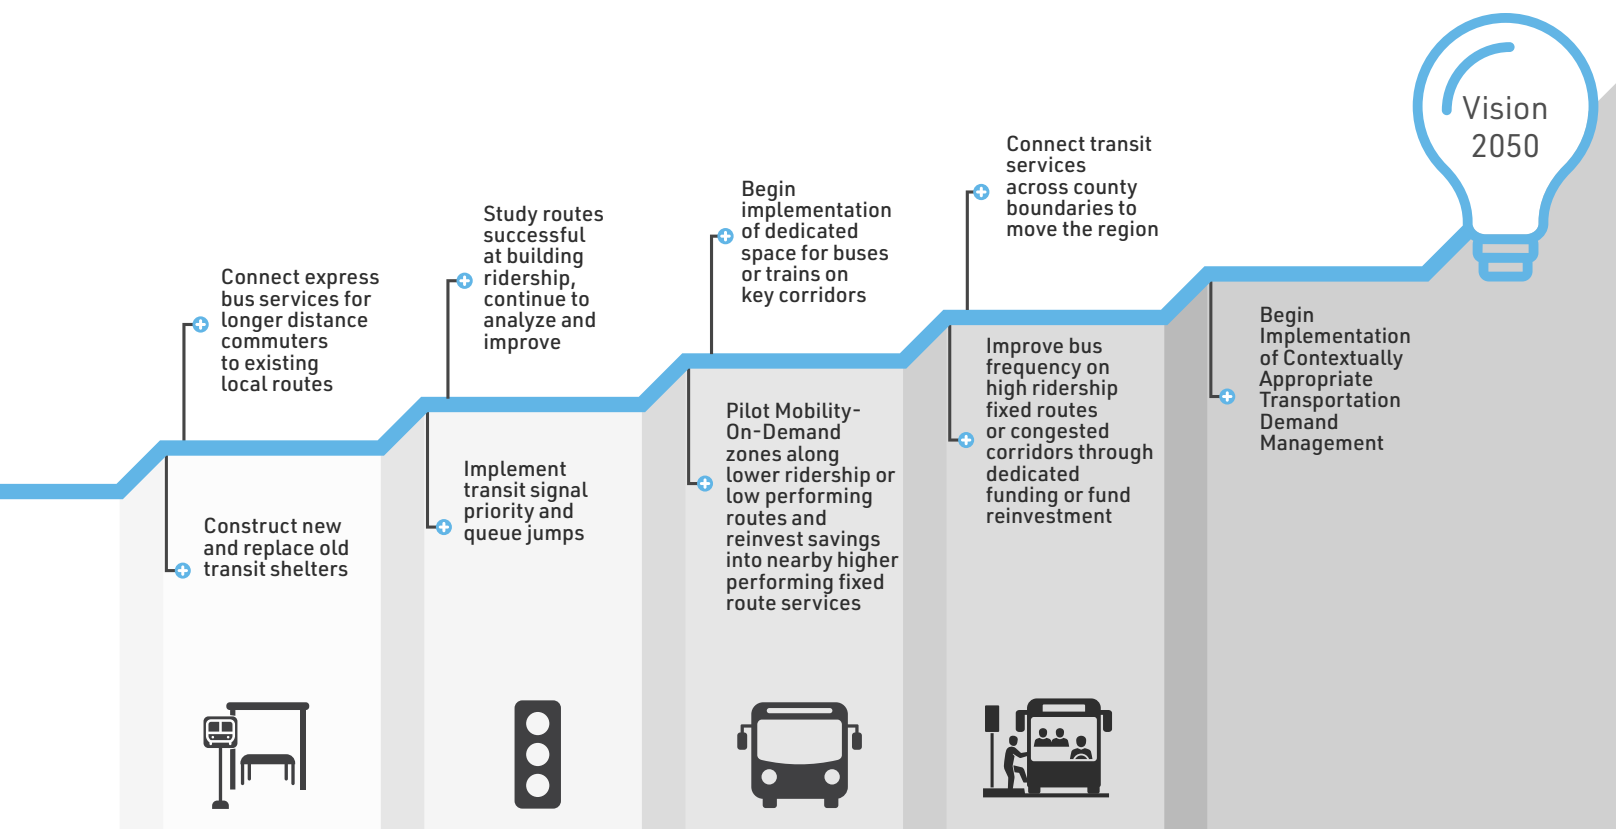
Vision 2050

Connect express bus services for longer distance commuters to existing local routes

Construct new and replace old transit shelters

Study routes successful at building ridership, continue to analyze and improve

Implement transit signal priority and queue jumps

Begin implementation of dedicated space for buses or trains on key corridors

Pilot Mobility-On-Demand zones along lower ridership or low performing routes and reinvest savings into nearby higher performing fixed route services

Connect transit services across county boundaries to move the region

Improve bus frequency on high ridership fixed routes or congested corridors through dedicated funding or fund reinvestment

Begin Implementation of Contextually Appropriate Transportation Demand Management